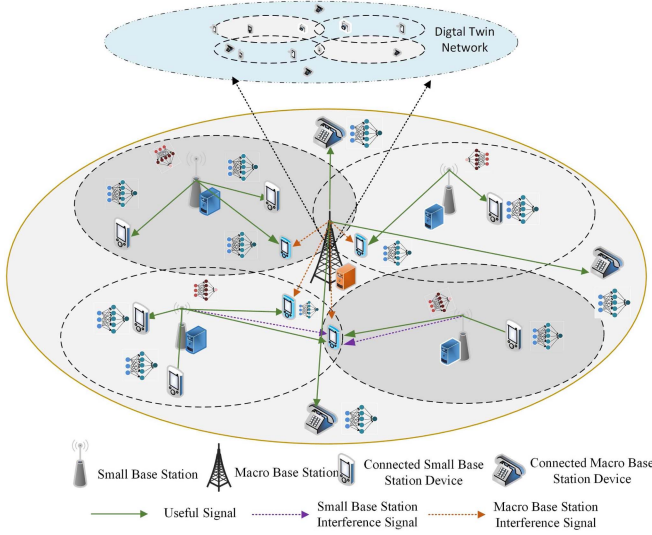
Digtal Twin Network

Small Base Station
Macro Base Station
Connected Small Base Station Device
Connected Macro Base Station Device

Useful Signal
Small Base Station Interference Signal
Macro Base Station Interference Signal